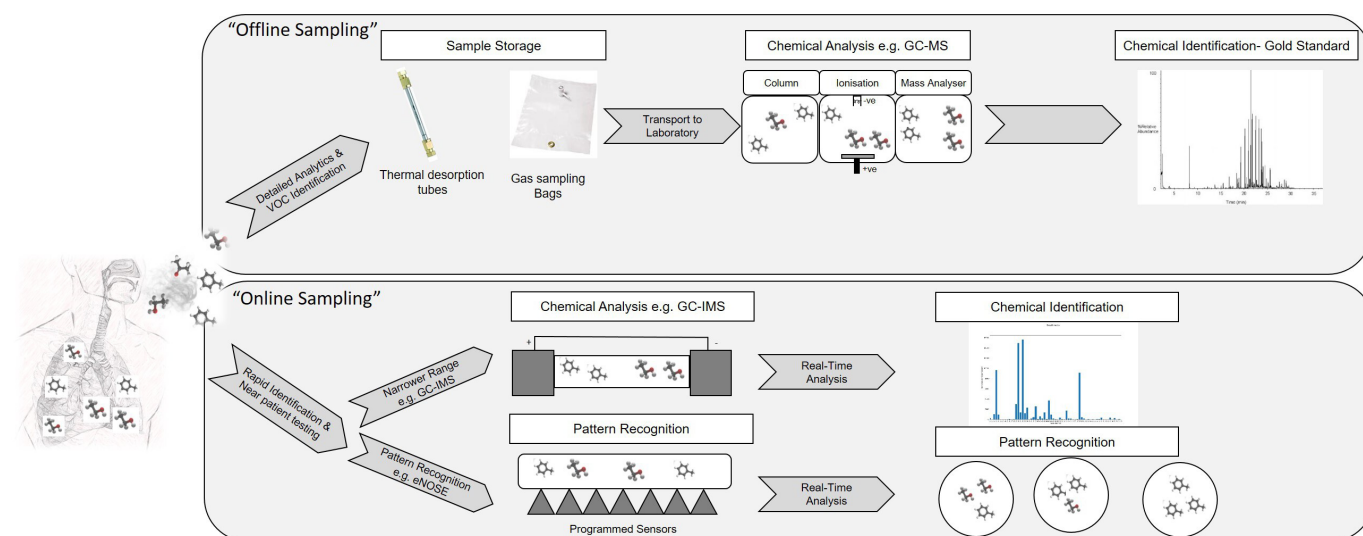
"Offline Sampling"

Sample Storage

Chemical Analysis e.g. GC-MS

Chemical Identification- Gold Standard

Detailed Analytics & VOC Identification

Thermal desorption tubes

Gas sampling Bags

Transport to Laboratory

Column

Ionisation

Mass Analyser

-ve

+ve

100

Relative Abundance

0

Time (min)

"Online Sampling"

Chemical Analysis e.g. GC-IMS

Chemical Identification

Rapid Identification & Near patient testing

Narrower Range e.g. GC-IMS

+

-

Real-Time Analysis

Pattern Recognition

Pattern Recognition e.g. eNOSE

Pattern Recognition

Real-Time Analysis

Programmed Sensors